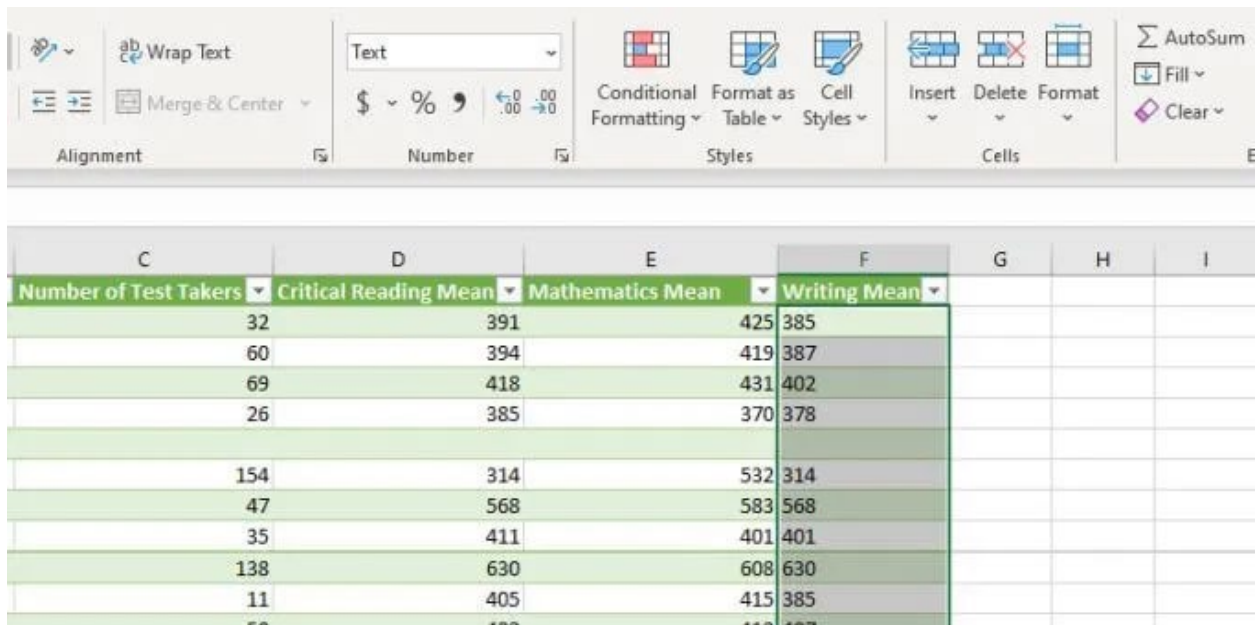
Wrap Text
Merge & Center
Alignment

Text
$ ~ % 9 $^{.00}_{\rightarrow .0}$
Number

Conditional Formatting
Format as Table
Cell Styles
Styles

Insert
Delete
Format
Cells

AutoSum
Fill
Clear

| C | D | E | F | G | H | I |
|---|---|---|---|---|---|---|
| Number of Test Takers | Critical Reading Mean | Mathematics Mean | Writing Mean | | | |
| 32 | 391 | 425 | 385 | | | |
| 60 | 394 | 419 | 387 | | | |
| 69 | 418 | 431 | 402 | | | |
| 26 | 385 | 370 | 378 | | | |
| | | | | | | |
| 154 | 314 | 532 | 314 | | | |
| 47 | 568 | 583 | 568 | | | |
| 35 | 411 | 401 | 401 | | | |
| 138 | 630 | 608 | 630 | | | |
| 11 | 405 | 415 | 385 | | | |
| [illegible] | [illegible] | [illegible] | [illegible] | | | |